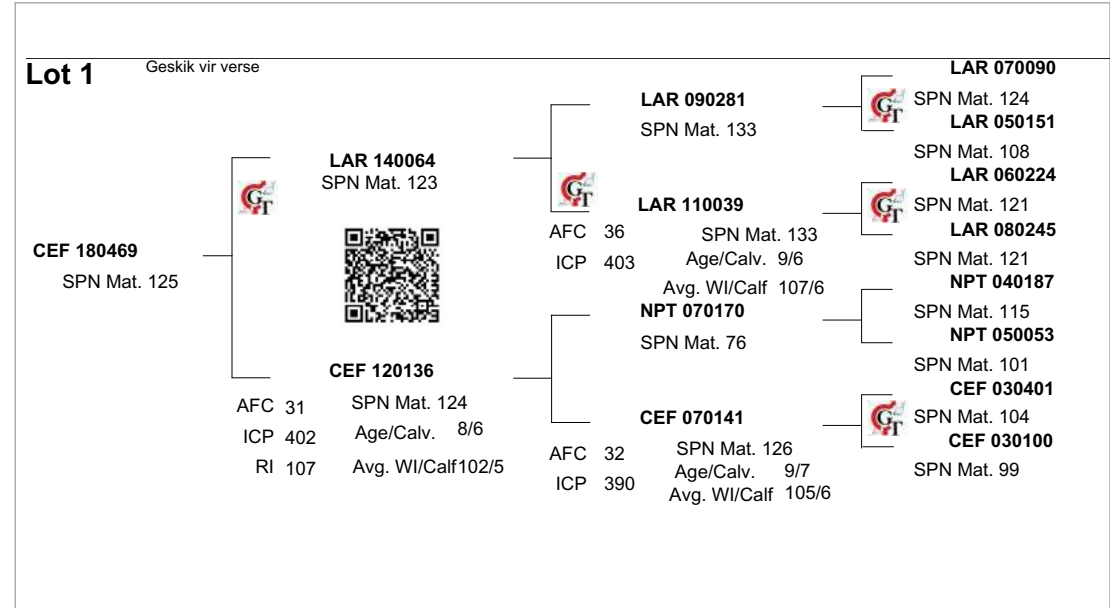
**Lot 1** Geskik vir verse

**CEF 180469**
SPN Mat. 125

**LAR 140064**
SPN Mat. 123

**CEF 120136**
AFC 31 SPN Mat. 124
ICP 402 Age/Calv. 8/6
RI 107 Avg. WI/Calf102/5

**LAR 090281**
SPN Mat. 133

**LAR 110039**
AFC 36 SPN Mat. 133
ICP 403 Age/Calv. 9/6
Avg. WI/Calf 107/6

**NPT 070170**
SPN Mat. 76

**CEF 070141**
AFC 32 SPN Mat. 126
ICP 390 Age/Calv. 9/7
Avg. WI/Calf 105/6

**LAR 070090**
SPN Mat. 124
**LAR 050151**
SPN Mat. 108
**LAR 060224**
SPN Mat. 121
**LAR 080245**
SPN Mat. 121
**NPT 040187**
SPN Mat. 115
**NPT 050053**
SPN Mat. 101
**CEF 030401**
SPN Mat. 104
**CEF 030100**
SPN Mat. 99